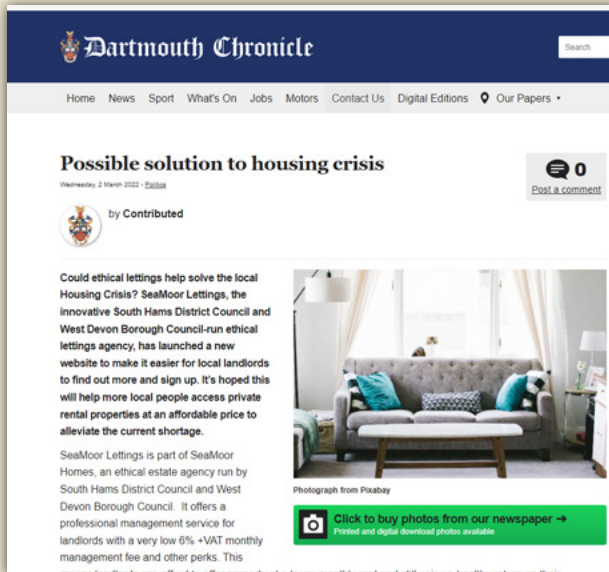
Dartmouth Chronicle

Search

Home News Sport What's On Jobs Motors Contact Us Digital Editions Our Papers

Possible solution to housing crisis

Wednesday, 2 March 2022 - Politics

0
Post a comment

by Contributed

Could ethical lettings help solve the local Housing Crisis? SeaMoor Lettings, the innovative South Hams District Council and West Devon Borough Council-run ethical lettings agency, has launched a new website to make it easier for local landlords to find out more and sign up. It's hoped this will help more local people access private rental properties at an affordable price to alleviate the current shortage.

SeaMoor Lettings is part of SeaMoor Homes, an ethical estate agency run by South Hams District Council and West Devon Borough Council. It offers a professional management service for landlords with a very low 6% +VAT monthly management fee and other perks. This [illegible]

Photograph from Pixabay

Click to buy photos from our newspaper ➜
Printed and digital download photos available